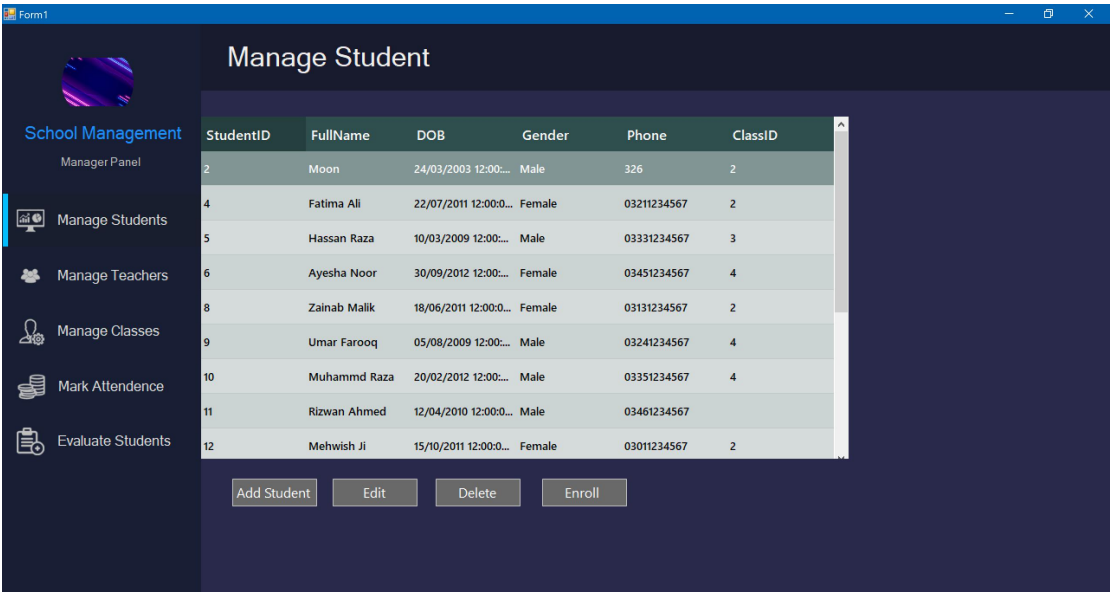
Form1

School Management
Manager Panel

Manage Students
Manage Teachers
Manage Classes
Mark Attendence
Evaluate Students

Manage Student

| StudentID | FullName | DOB | Gender | Phone | ClassID |
|---|---|---|---|---|---|
| 2 | Moon | 24/03/2003 12:00:... | Male | 326 | 2 |
| 4 | Fatima Ali | 22/07/2011 12:00:0... | Female | 03211234567 | 2 |
| 5 | Hassan Raza | 10/03/2009 12:00:... | Male | 03331234567 | 3 |
| 6 | Ayesha Noor | 30/09/2012 12:00:... | Female | 03451234567 | 4 |
| 8 | Zainab Malik | 18/06/2011 12:00:0... | Female | 03131234567 | 2 |
| 9 | Umar Farooq | 05/08/2009 12:00:... | Male | 03241234567 | 4 |
| 10 | Muhammd Raza | 20/02/2012 12:00:... | Male | 03351234567 | 4 |
| 11 | Rizwan Ahmed | 12/04/2010 12:00:0... | Male | 03461234567 | |
| 12 | Mehwish Ji | 15/10/2011 12:00:0... | Female | 03011234567 | 2 |

Add Student Edit Delete Enroll